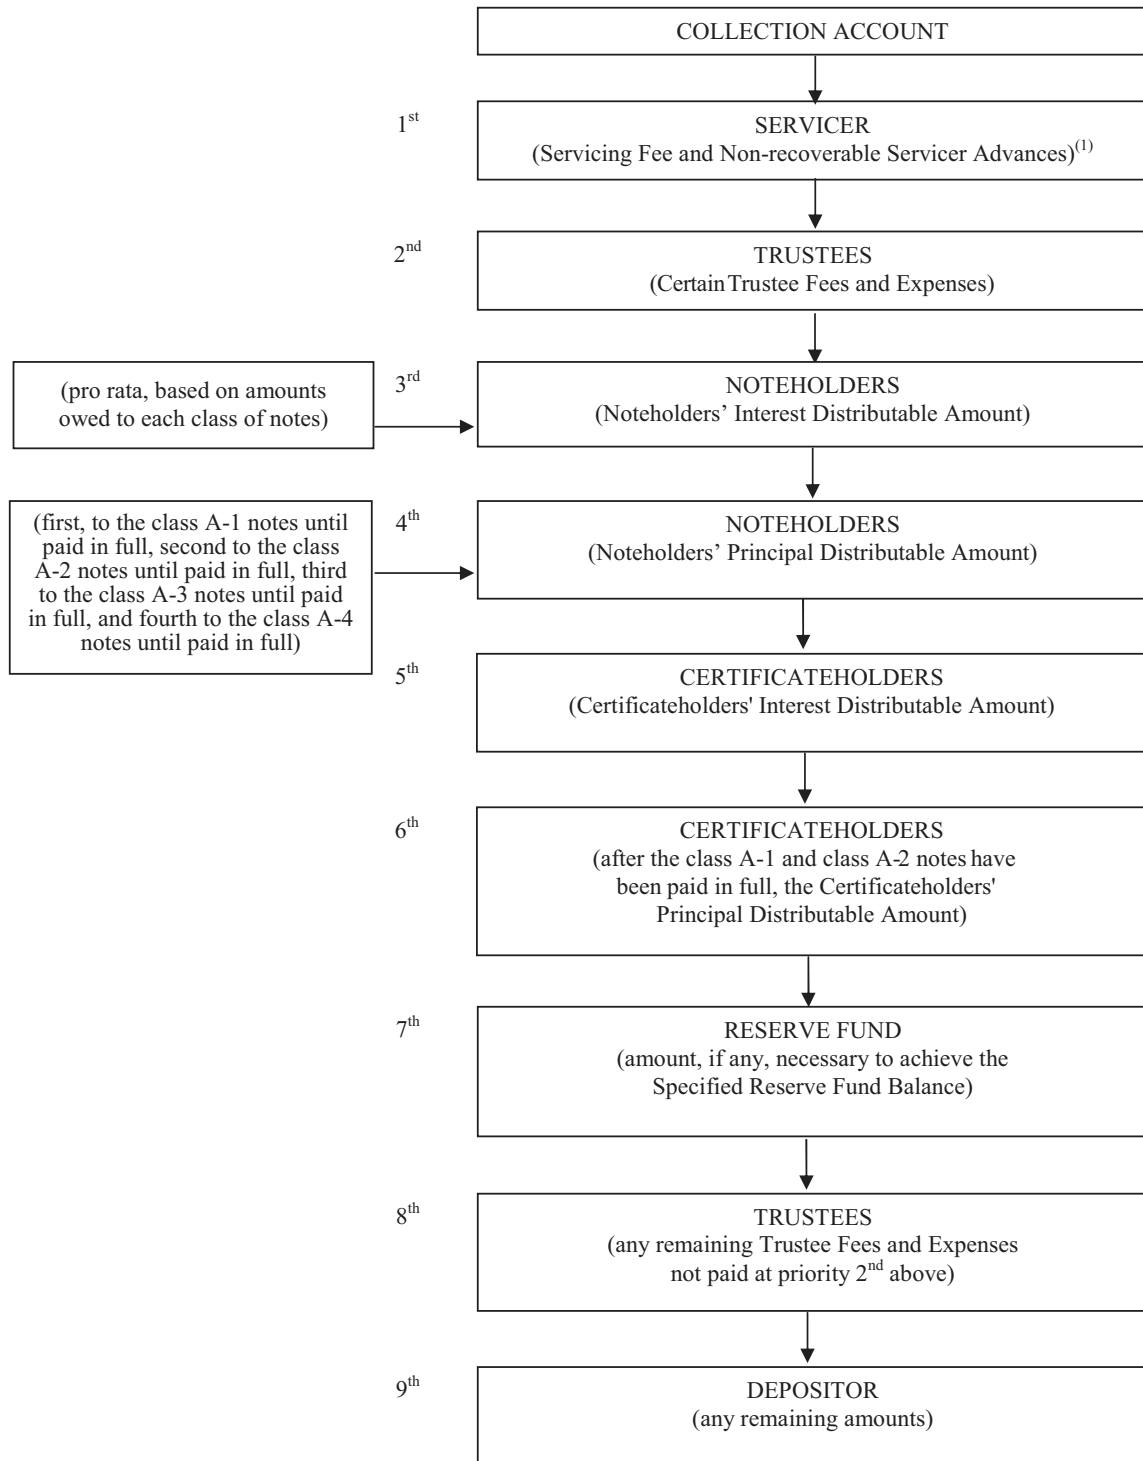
COLLECTION ACCOUNT

1$^{st}$

SERVICER
(Servicing Fee and Non-recoverable Servicer Advances)$^{(1)}$

2$^{nd}$

TRUSTEES
(Certain Trustee Fees and Expenses)

(pro rata, based on amounts owed to each class of notes)

3$^{rd}$

NOTEHOLDERS
(Noteholders' Interest Distributable Amount)

(first, to the class A-1 notes until paid in full, second to the class A-2 notes until paid in full, third to the class A-3 notes until paid in full, and fourth to the class A-4 notes until paid in full)

4$^{th}$

NOTEHOLDERS
(Noteholders' Principal Distributable Amount)

5$^{th}$

CERTIFICATEHOLDERS
(Certificateholders' Interest Distributable Amount)

6$^{th}$

CERTIFICATEHOLDERS
(after the class A-1 and class A-2 notes have been paid in full, the Certificateholders' Principal Distributable Amount)

7$^{th}$

RESERVE FUND
(amount, if any, necessary to achieve the Specified Reserve Fund Balance)

8$^{th}$

TRUSTEES
(any remaining Trustee Fees and Expenses not paid at priority 2$^{nd}$ above)

9$^{th}$

DEPOSITOR
(any remaining amounts)